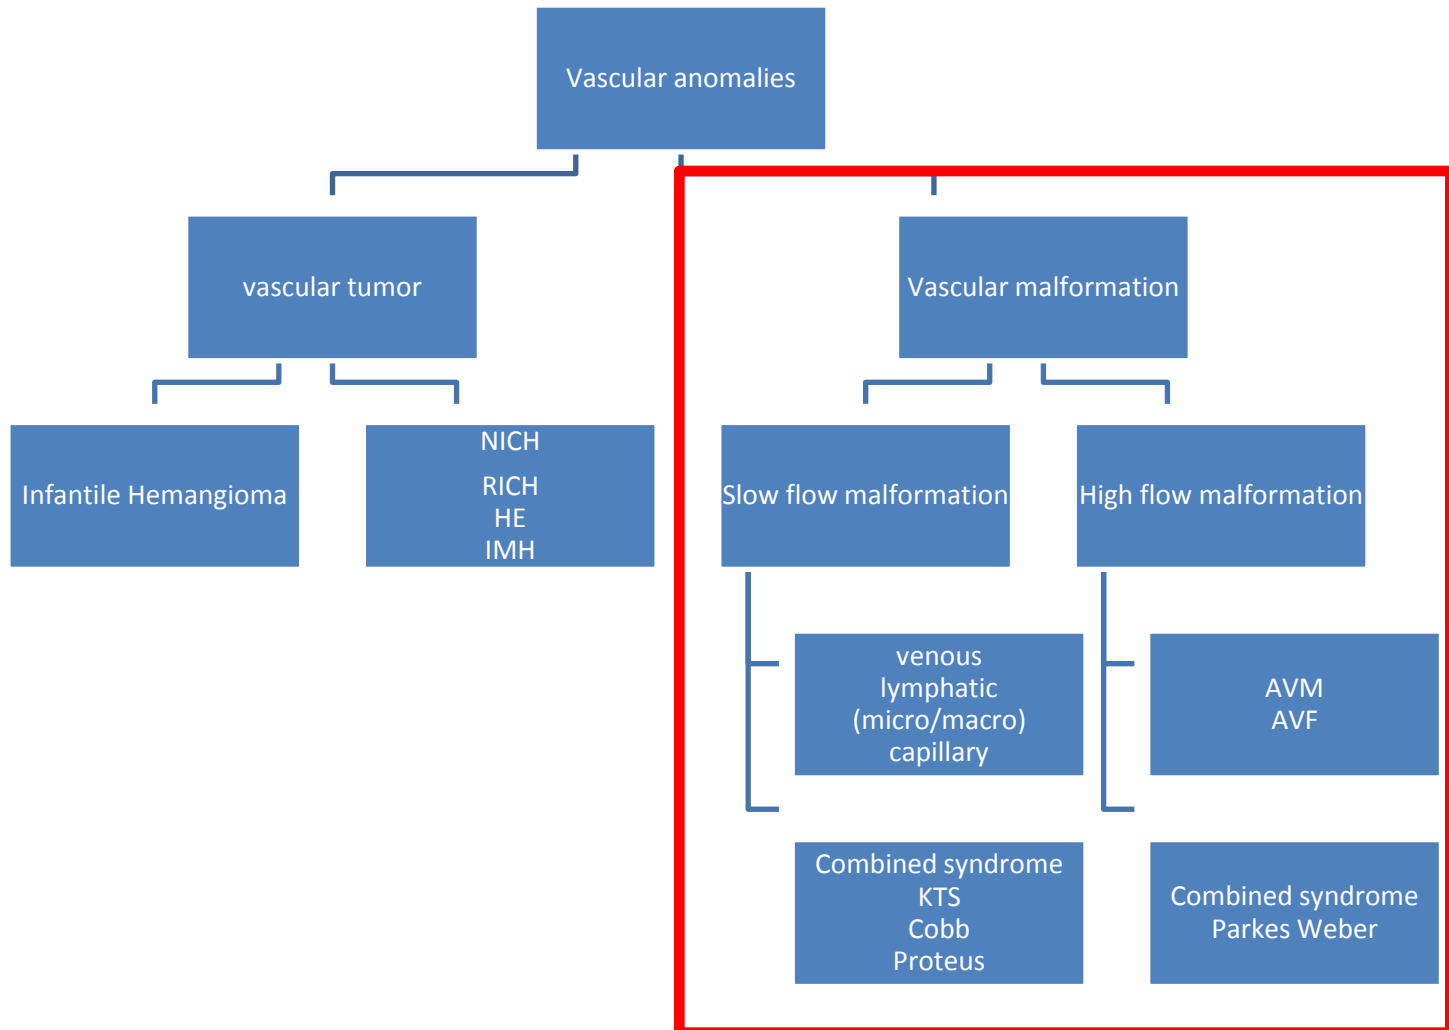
Vascular anomalies

vascular tumor

Vascular malformation

Infantile Hemangioma

NICH
RICH
HE
IMH

Slow flow malformation

High flow malformation

venous
lymphatic
(micro/macro)
capillary

AVM
AVF

Combined syndrome
KTS
Cobb
Proteus

Combined syndrome
Parkes Weber